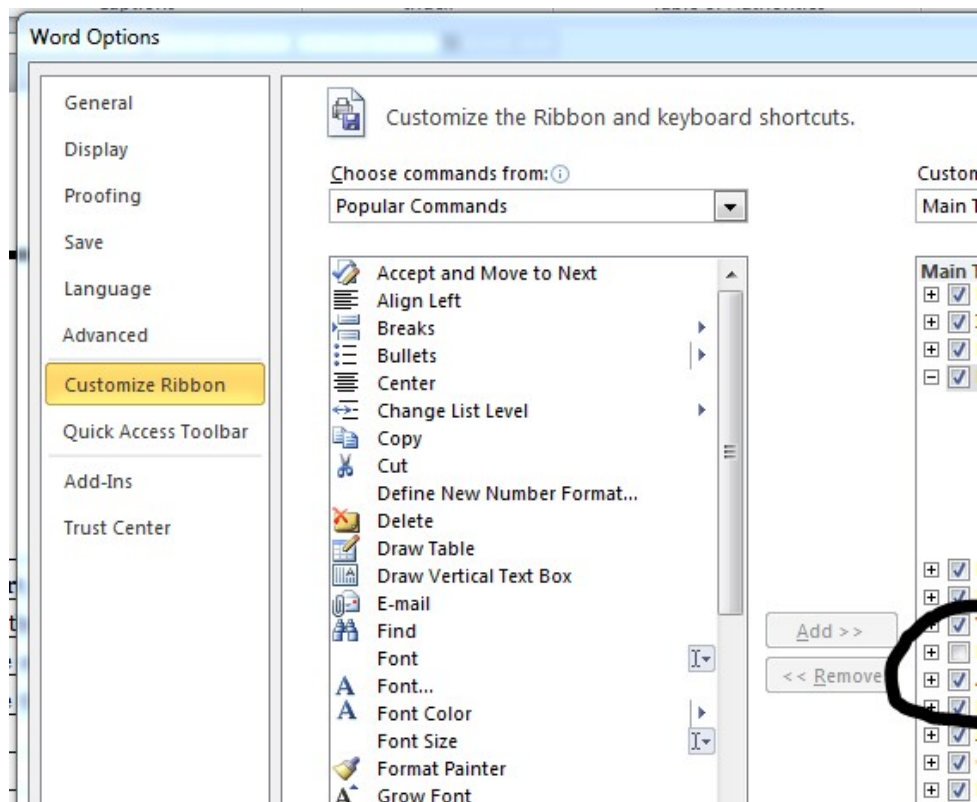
Word Options

General
Display
Proofing
Save
Language
Advanced
Customize Ribbon
Quick Access Toolbar
Add-Ins
Trust Center

Customize the Ribbon and keyboard shortcuts.

Choose commands from:
Popular Commands

Accept and Move to Next
Align Left
Breaks
Bullets
Center
Change List Level
Copy
Cut
Define New Number Format...
Delete
Draw Table
Draw Vertical Text Box
E-mail
Find
Font
Font...
Font Color
Font Size
Format Painter
Grow Font

Add >>
<< Remove

Custom
Main T
Main T